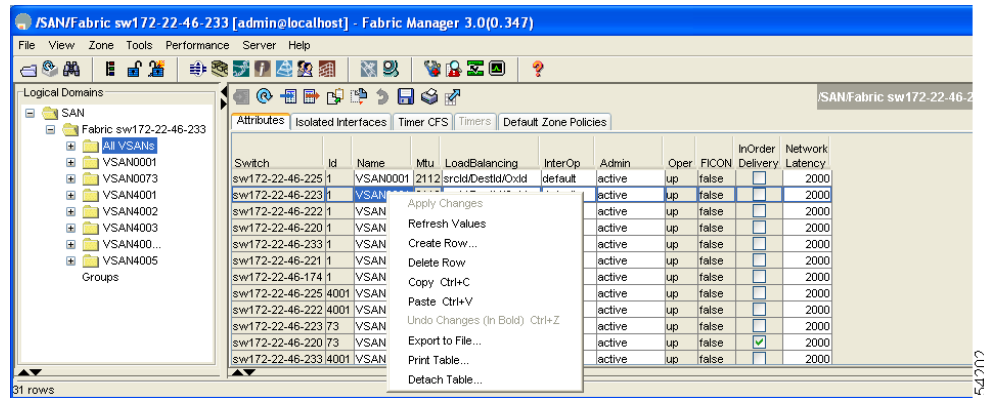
/SAN/Fabric sw172-22-46-233 [admin@localhost] - Fabric Manager 3.0(0.347)

File View Zone Tools Performance Server Help

Logical Domains

SAN
Fabric sw172-22-46-233
All VSANs
VSAN0001
VSAN0073
VSAN4001
VSAN4002
VSAN4003
VSAN400...
VSAN4005
Groups

/SAN/Fabric sw172-22-46-2

Attributes | Isolated Interfaces | Timer CFS | Timers | Default Zone Policies

| Switch | Id | Name | Mtu | LoadBalancing | InterOp | Admin | Oper | FICON | InOrder Delivery | Network Latency |
|---|---|---|---|---|---|---|---|---|---|---|
| sw172-22-46-225 | 1 | VSAN0001 | 2112 | srcId/DestId/OxId | default | active | up | false | | 2000 |
| sw172-22-46-223 | 1 | VSAN | | | | active | up | false | | 2000 |
| sw172-22-46-222 | 1 | VSAN | | | | active | up | false | | 2000 |
| sw172-22-46-220 | 1 | VSAN | | | | active | up | false | | 2000 |
| sw172-22-46-233 | 1 | VSAN | | | | active | up | false | | 2000 |
| sw172-22-46-221 | 1 | VSAN | | | | active | up | false | | 2000 |
| sw172-22-46-174 | 1 | VSAN | | | | active | up | false | | 2000 |
| sw172-22-46-225 | 4001 | VSAN | | | | active | up | false | | 2000 |
| sw172-22-46-222 | 4001 | VSAN | | | | active | up | false | | 2000 |
| sw172-22-46-223 | 73 | VSAN | | | | active | up | false | | 2000 |
| sw172-22-46-220 | 73 | VSAN | | | | active | up | false | ✓ | 2000 |
| sw172-22-46-233 | 4001 | VSAN | | | | active | up | false | | 2000 |

Apply Changes
Refresh Values
Create Row...
Delete Row
Copy Ctrl+C
Paste Ctrl+V
Undo Changes (In Bold) Ctrl+Z
Export to File...
Print Table...
Detach Table...

31 rows

154202